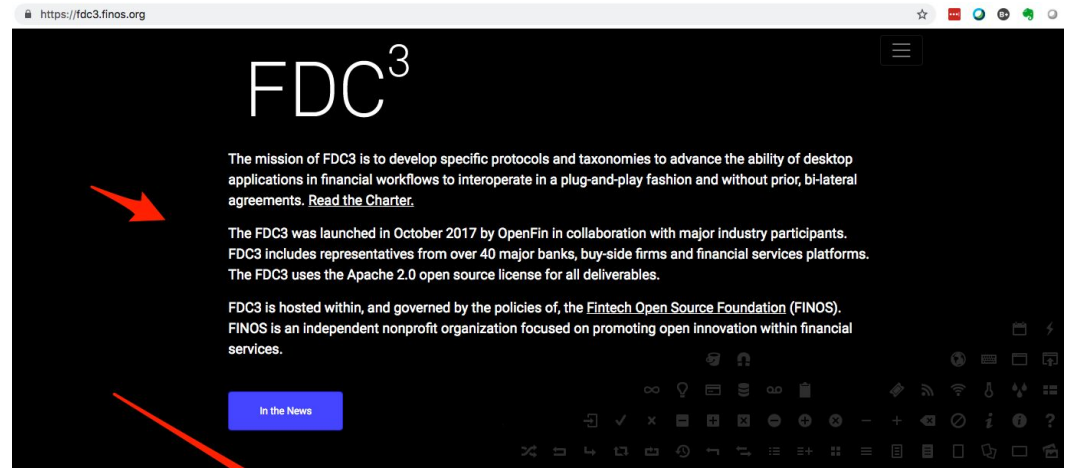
https://fdc3.finos.org

$FDC^3$

The mission of FDC3 is to develop specific protocols and taxonomies to advance the ability of desktop applications in financial workflows to interoperate in a plug-and-play fashion and without prior, bi-lateral agreements. Read the Charter.

The FDC3 was launched in October 2017 by OpenFin in collaboration with major industry participants. FDC3 includes representatives from over 40 major banks, buy-side firms and financial services platforms. The FDC3 uses the Apache 2.0 open source license for all deliverables.

FDC3 is hosted within, and governed by the policies of, the Fintech Open Source Foundation (FINOS). FINOS is an independent nonprofit organization focused on promoting open innovation within financial services.

In the News